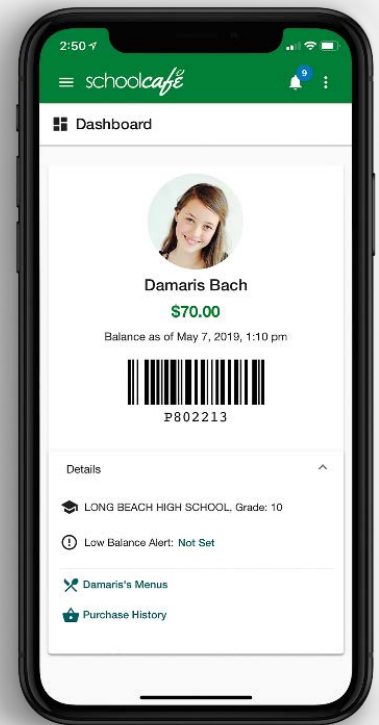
2:50

schoolcafé

9

Dashboard

Damaris Bach

$70.00

Balance as of May 7, 2019, 1:10 pm

P802213

Details

LONG BEACH HIGH SCHOOL, Grade: 10

Low Balance Alert: Not Set

Damaris's Menus

Purchase History